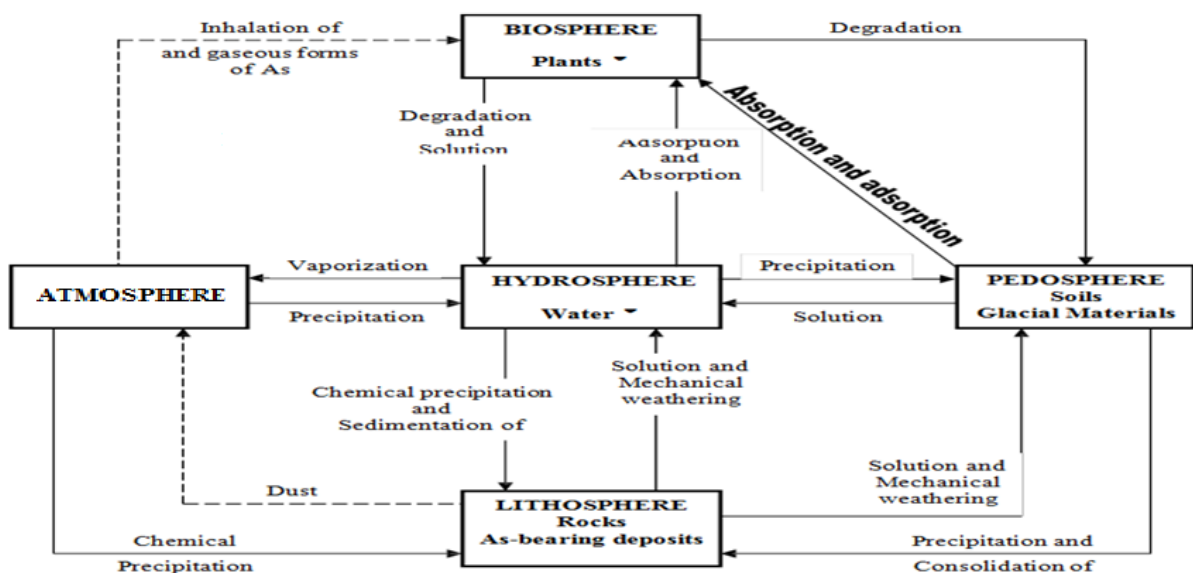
Inhalation of and gaseous forms of As

BIOSPHERE
Plants

Degradation

Degradation and Solution

Adsorption and Absorption

Absorption and adsorption

Vaporization

Precipitation

ATMOSPHERE

HYDROSPHERE
Water

PEDOSPHERE
Soils
Glacial Materials

Precipitation

Solution

Chemical precipitation and Sedimentation of

Solution and Mechanical weathering

Solution and Mechanical weathering

Dust

LITHOSPHERE
Rocks
As-bearing deposits

Chemical Precipitation

Precipitation and Consolidation of